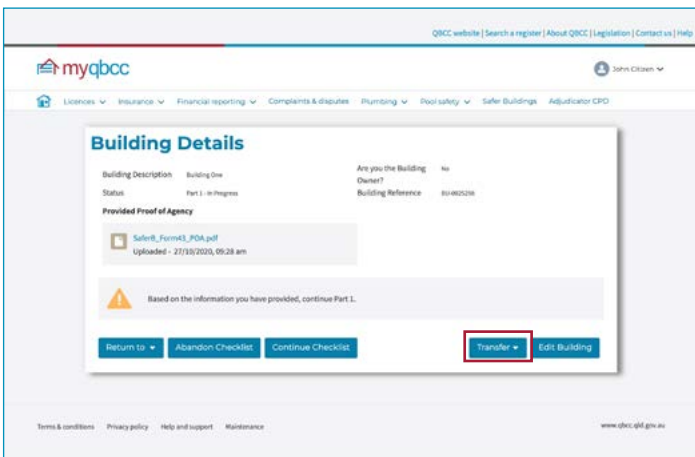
QBCC website | Search a register | About QBCC | Legislation | Contact us | Help

myqbcc

John Citizen

Licences Insurance Financial reporting Complaints & disputes Plumbing Pool safety Safer Buildings Adjudicator CPD

Building Details

Building Description Building One

Status Part 1 - In Progress

Are you the Building Owner? No

Building Reference BU-0025256

Provided Proof of Agency

SaferB_Form43_POA.pdf
Uploaded - 27/10/2020, 09:28 am

Based on the information you have provided, continue Part 1.

Return to

Abandon Checklist

Continue Checklist

Transfer

Edit Building

Terms & conditions Privacy policy Help and support Maintenance

www.qbcc.qld.gov.au